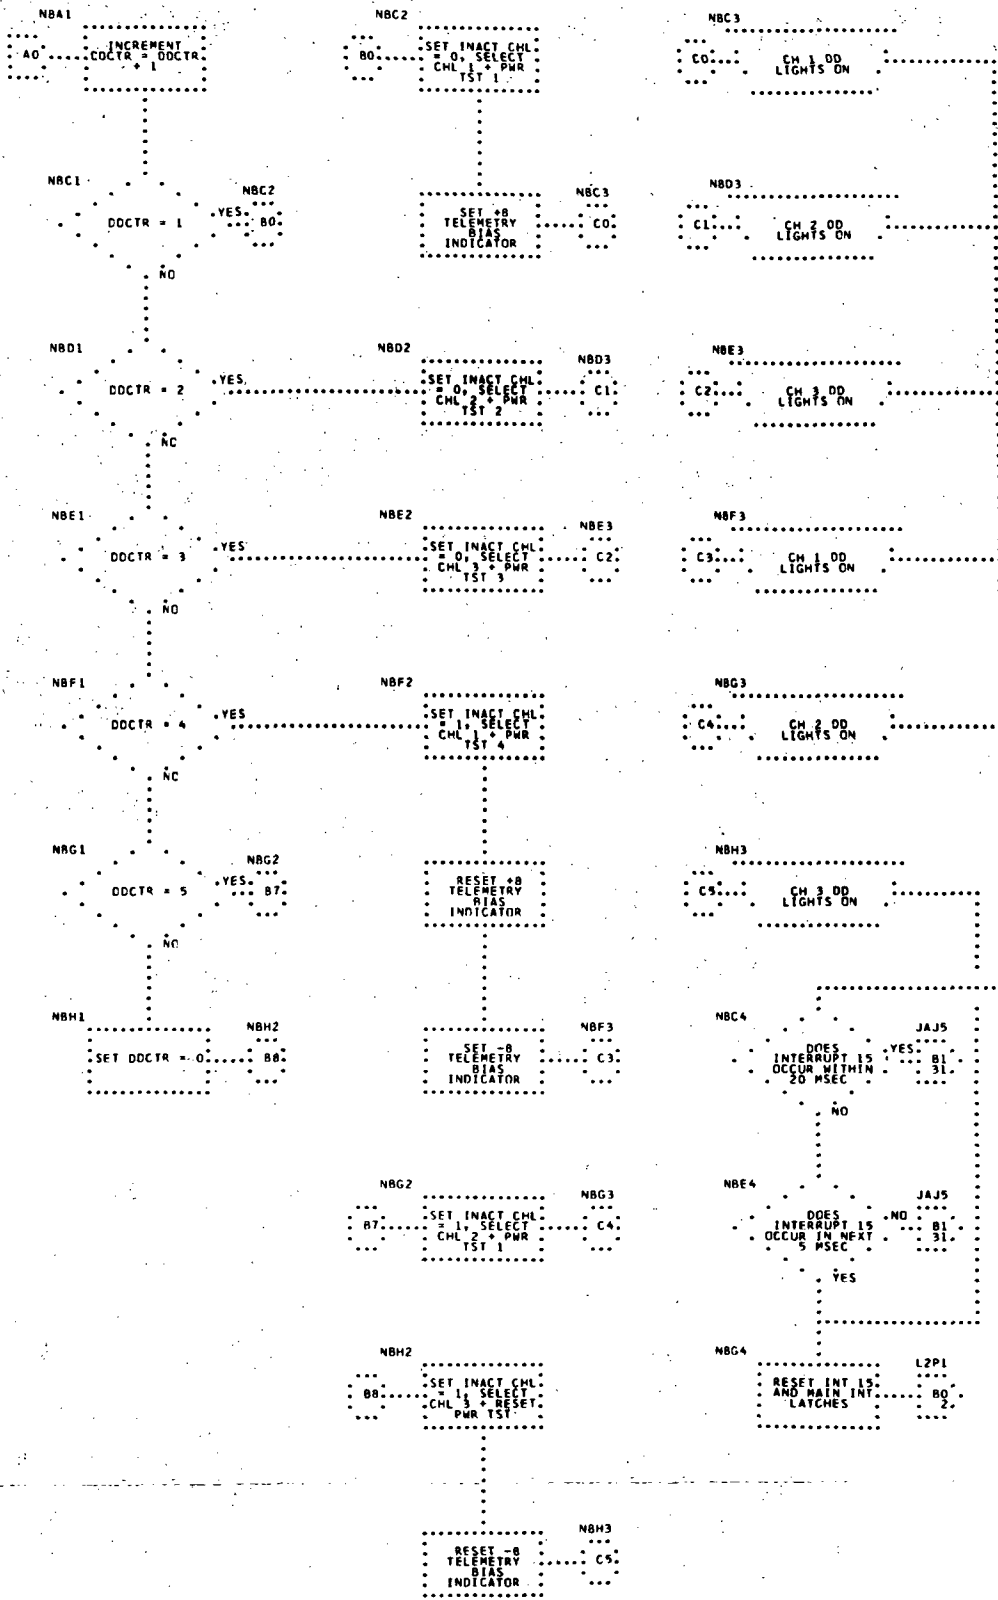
NBA1
A0
INCREMENT CDCTR = DDCTR + 1

NBC2
B0
SET INACT CHL = 0, SELECT CHL 1 + PWR TST 1

NBC3
C0
CH 1 DD LIGHTS ON

NBC1
DDCTR = 1
YES
NBC2
B0
NO

SET +8 TELEMETRY BIAS INDICATOR
NBC3
C0

NBD3
C1
CH 2 DD LIGHTS ON

NBD1
DDCTR = 2
YES
NC

NBD2
SET INACT CHL = 0, SELECT CHL 2 + PWR TST 2
NBD3
C1

NBE3
C2
CH 3 DD LIGHTS ON

NBE1
DDCTR = 3
YES
NO

NBE2
SET INACT CHL = 0, SELECT CHL 3 + PWR TST 3
NBE3
C2

NBF3
C3
CH 1 DD LIGHTS ON

NBF1
DDCTR = 4
YES
NC

NBF2
SET INACT CHL = 1, SELECT CHL 1 + PWR TST 4

NBG3
C4
CH 2 DD LIGHTS ON

NBG1
DDCTR = 5
YES
NBG2
B7
NO

RESET +8 TELEMETRY BIAS INDICATOR

NBH3
C5
CH 3 DD LIGHTS ON

NBH1
SET DDCTR = 0
NBH2
B8

SET -8 TELEMETRY BIAS INDICATOR
NBF3
C3

NBC4
DOES INTERRUPT 15 OCCUR WITHIN 20 MSEC
YES
JAJ5
B1
31
NO

NBG2
B7
SET INACT CHL = 1, SELECT CHL 2 + PWR TST 1
NBG3
C4

NBE4
DOES INTERRUPT 15 OCCUR IN NEXT 5 MSEC
NO
JAJ5
B1
31
YES

NBG4
RESET INT 15 AND MAIN INT LATCHES
L2P1
B0
2

NBH2
B8
SET INACT CHL = 1, SELECT CHL 3 + RESET PWR TST

RESET -8 TELEMETRY BIAS INDICATOR
NBH3
C5